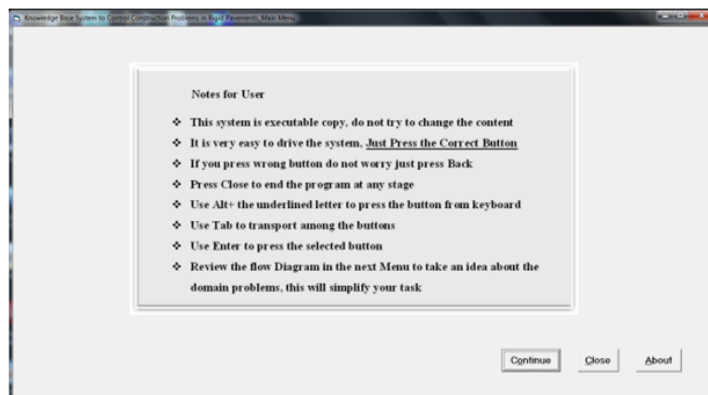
Knowledge Base System to Control Construction Problems in Rigid Pavement, Main Menu

Notes for User

❖ This system is executable copy, do not try to change the content
❖ It is very easy to drive the system, Just Press the Correct Button
❖ If you press wrong button do not worry just press Back
❖ Press Close to end the program at any stage
❖ Use Alt+ the underlined letter to press the button from keyboard
❖ Use Tab to transport among the buttons
❖ Use Enter to press the selected button
❖ Review the flow Diagram in the next Menu to take an idea about the domain problems, this will simplify your task

Continue Close About